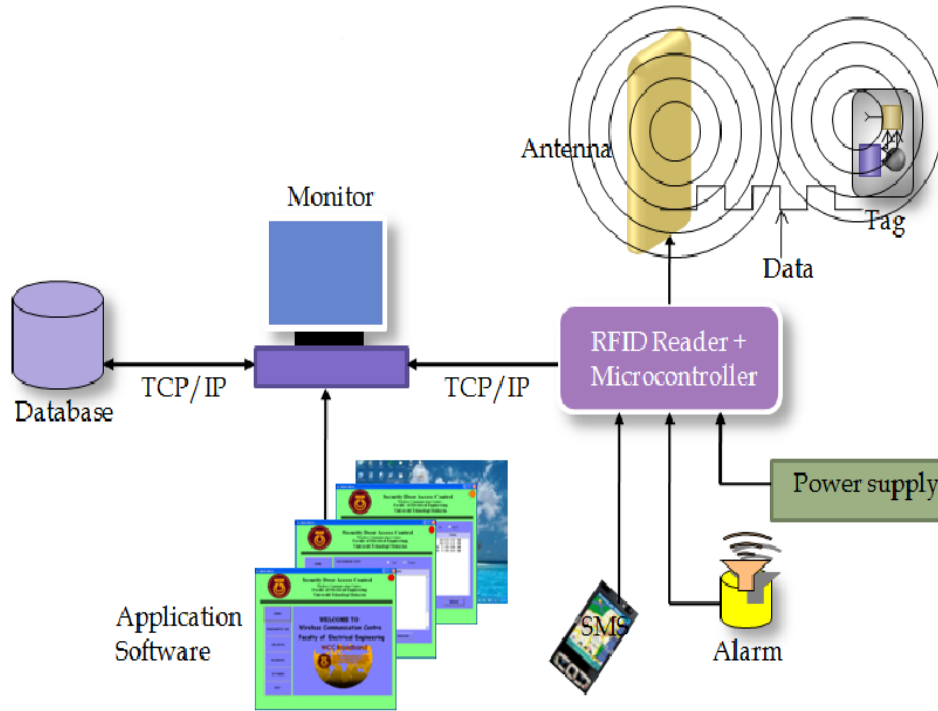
Antenna

Tag

Data

Monitor

Database

TCP/IP

TCP/IP

RFID Reader + Microcontroller

Power supply

Security Door Access Control

Security Door Access Control

Security Door Access Control

WELCOME TO
Wireless Communication Centre
Faculty of Electrical Engineering

Application Software

SMS

Alarm